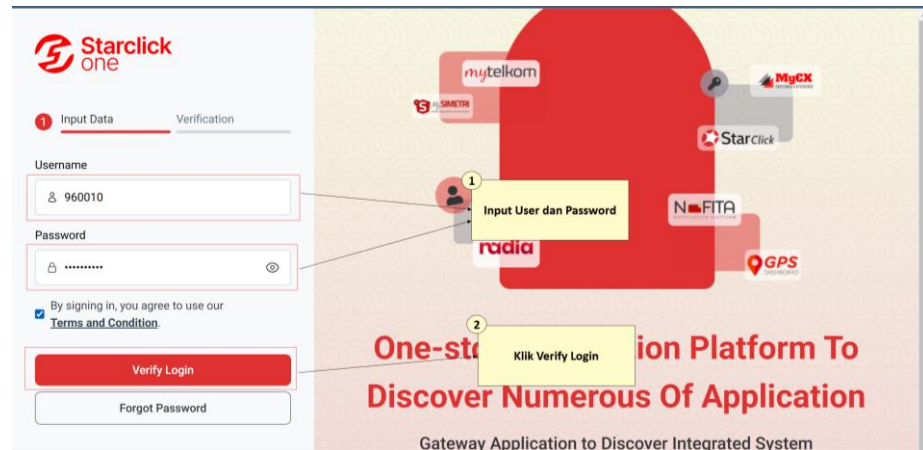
Starclick one

1 Input Data

Verification

Username

960010

Password

••••••••••

By signing in, you agree to use our Terms and Condition.

Verify Login

Forgot Password

mytelkom

MyCX

SIMETRI

StarClick

1

Input User dan Password

NFITA

radia

GPS DASHBOARD

2

Klik Verify Login

One-st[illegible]ion Platform To Discover Numerous Of Application

Gateway Application to Discover Integrated System